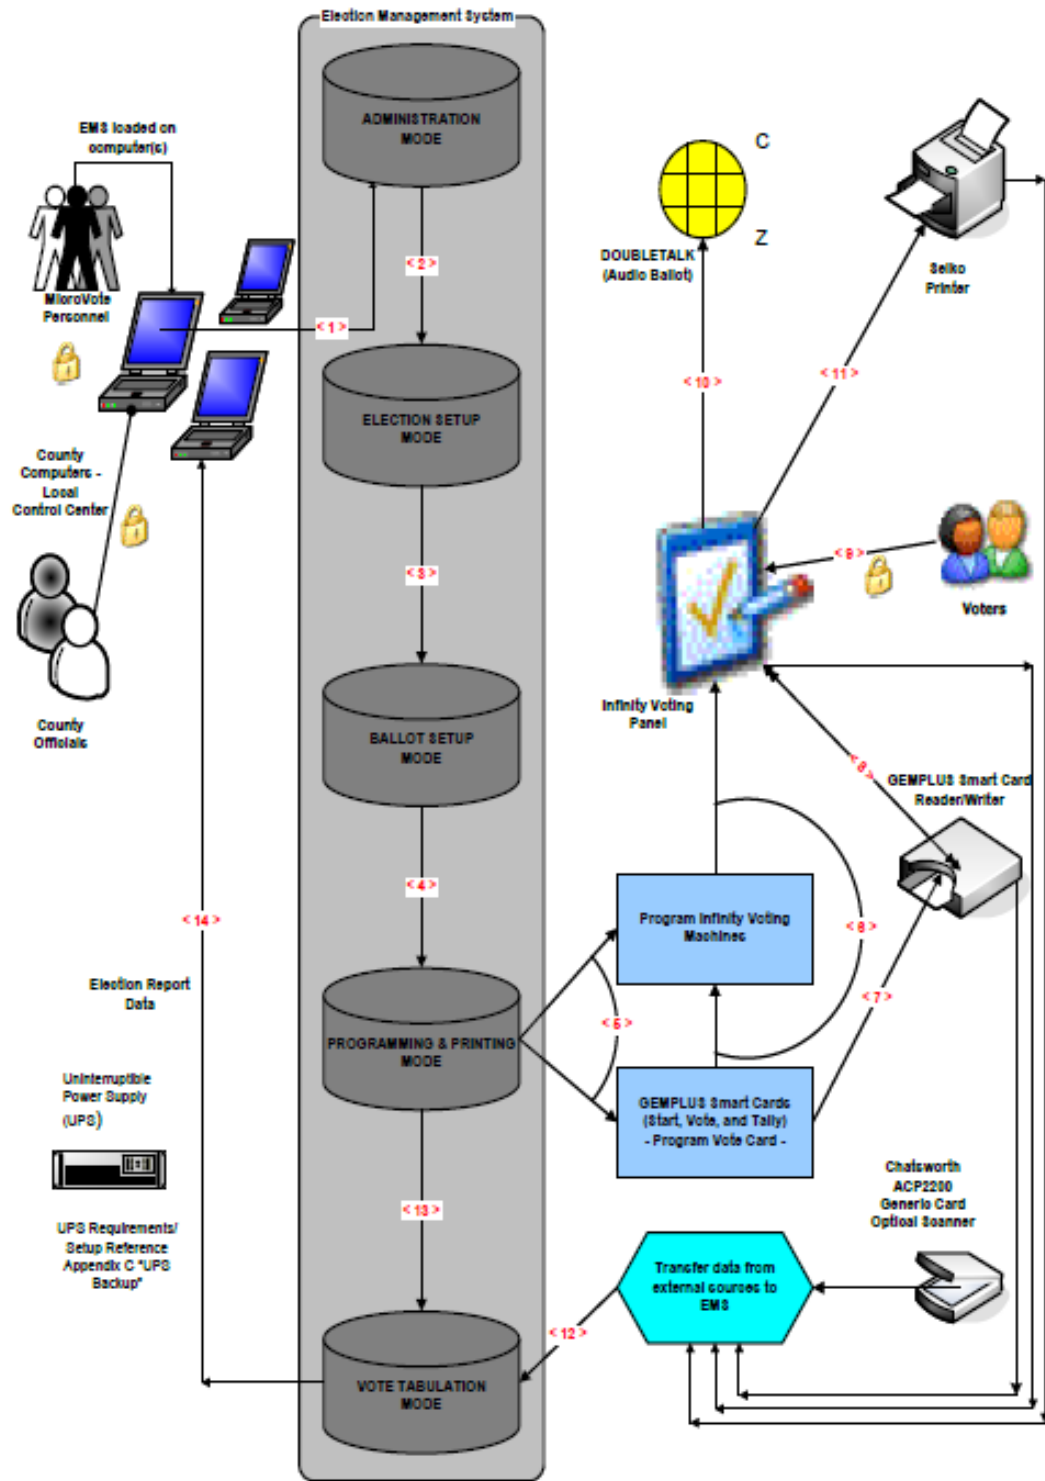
Election Management System

ADMINISTRATION MODE

< 2 >

ELECTION SETUP MODE

< 3 >

BALLOT SETUP MODE

< 4 >

PROGRAMMING & PRINTING MODE

< 13 >

VOTE TABULATION MODE

EMS loaded on computer(s)

MicroVote Personnel

< 1 >

County Computers - Local Control Center

County Officials

< 14 >

Election Report Data

Uninterruptible Power Supply (UPS)

UPS Requirements/ Setup Reference Appendix C "UPS Backup"

C

Z

DOUBLETALK (Audio Ballot)

< 10 >

< 11 >

Seiko Printer

< 9 >

Voters

Infinity Voting Panel

< 8 >

GEMPLUS Smart Card Reader/Writer

Program Infinity Voting Machines

< 6 >

< 5 >

< 7 >

GEMPLUS Smart Cards (Start, Vote, and Tally) - Program Vote Card -

Chatsworth ACP2200 Generic Card Optical Scanner

Transfer data from external sources to EMS

< 12 >